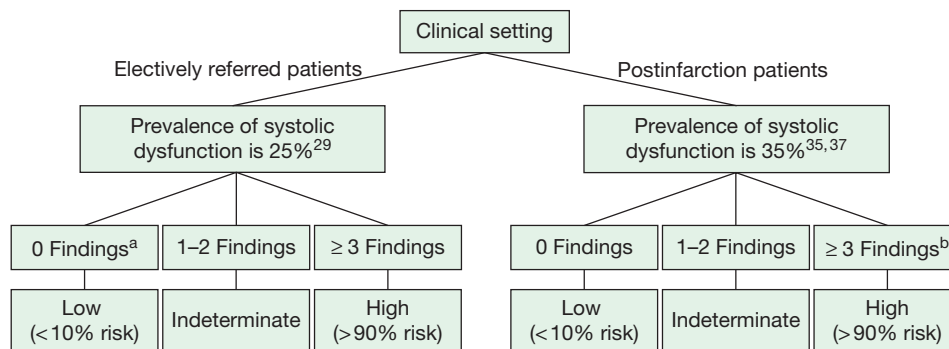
Clinical setting

Electively referred patients

Postinfarction patients

Prevalence of systolic dysfunction is 25%$^{29}$

Prevalence of systolic dysfunction is 35%$^{35, 37}$

0 Findings$^{a}$

1–2 Findings

≥ 3 Findings

0 Findings

1–2 Findings

≥ 3 Findings$^{b}$

Low (<10% risk)

Indeterminate

High (>90% risk)

Low (<10% risk)

Indeterminate

High (>90% risk)